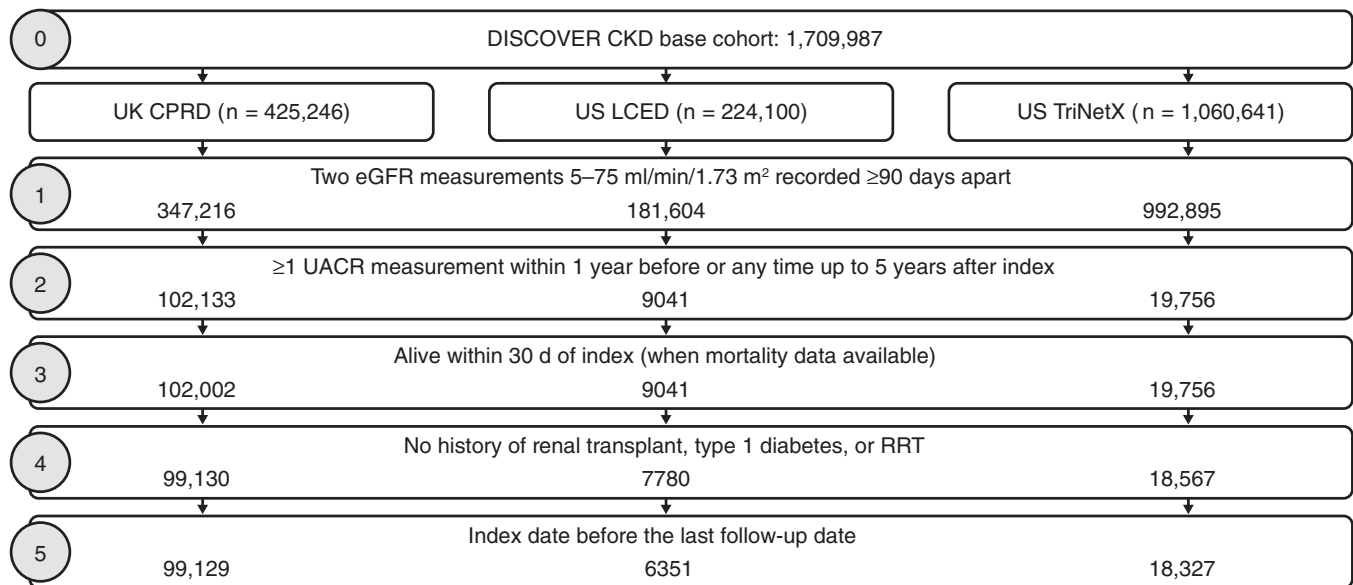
0

DISCOVER CKD base cohort: 1,709,987

UK CPRD (n = 425,246)

US LCED (n = 224,100)

US TriNetX ( n = 1,060,641)

1

Two eGFR measurements 5–75 ml/min/1.73 m$^2$ recorded ≥90 days apart

347,216

181,604

992,895

2

≥1 UACR measurement within 1 year before or any time up to 5 years after index

102,133

9041

19,756

3

Alive within 30 d of index (when mortality data available)

102,002

9041

19,756

4

No history of renal transplant, type 1 diabetes, or RRT

99,130

7780

18,567

5

Index date before the last follow-up date

99,129

6351

18,327